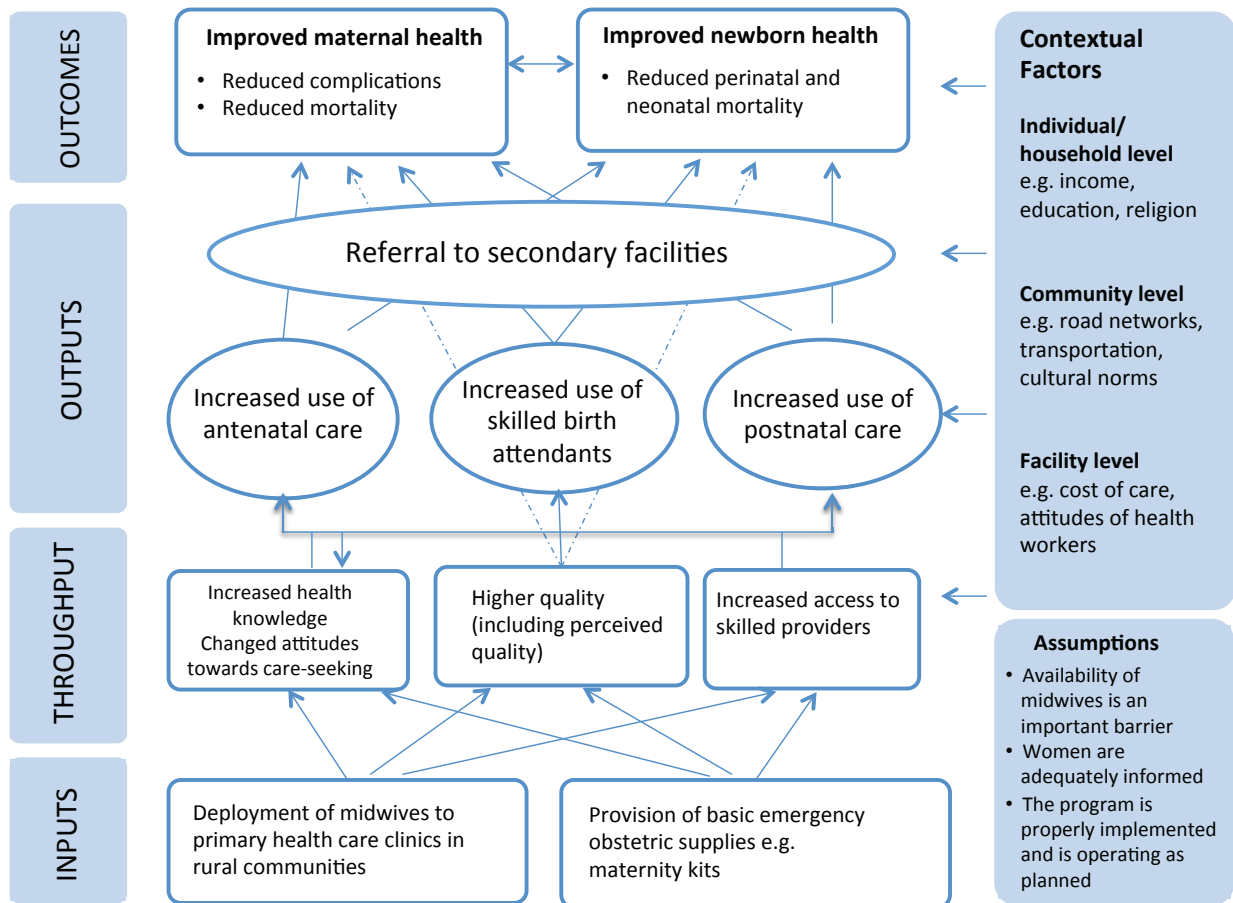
OUTCOMES

Improved maternal health
- Reduced complications
- Reduced mortality

Improved newborn health
- Reduced perinatal and neonatal mortality

Contextual Factors

Individual/ household level
e.g. income, education, religion

OUTPUTS

Referral to secondary facilities

Community level
e.g. road networks, transportation, cultural norms

Increased use of antenatal care

Increased use of skilled birth attendants

Increased use of postnatal care

Facility level
e.g. cost of care, attitudes of health workers

THROUGHPUT

Increased health knowledge
Changed attitudes towards care-seeking

Higher quality (including perceived quality)

Increased access to skilled providers

Assumptions
- Availability of midwives is an important barrier
- Women are adequately informed
- The program is properly implemented and is operating as planned

INPUTS

Deployment of midwives to primary health care clinics in rural communities

Provision of basic emergency obstetric supplies e.g. maternity kits